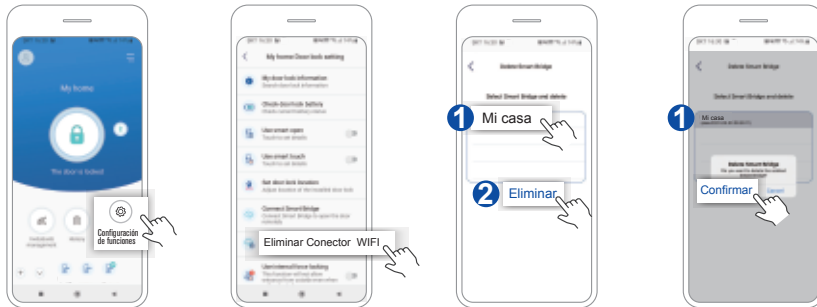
My home

The door is locked

Configuración de funciones

My home Door lock setting

My door lock information

Check door lock battery

Use smart open

Use smart touch

Set door lock location

Connect Smart Bridge

Eliminar Conector WIFI

1 Mi casa

Select Smart Bridge and delete

2 Eliminar

Delete Smart Bridge

Select Smart Bridge and delete

1 Mi casa

Delete Smart Bridge

Confirmar

Cancel